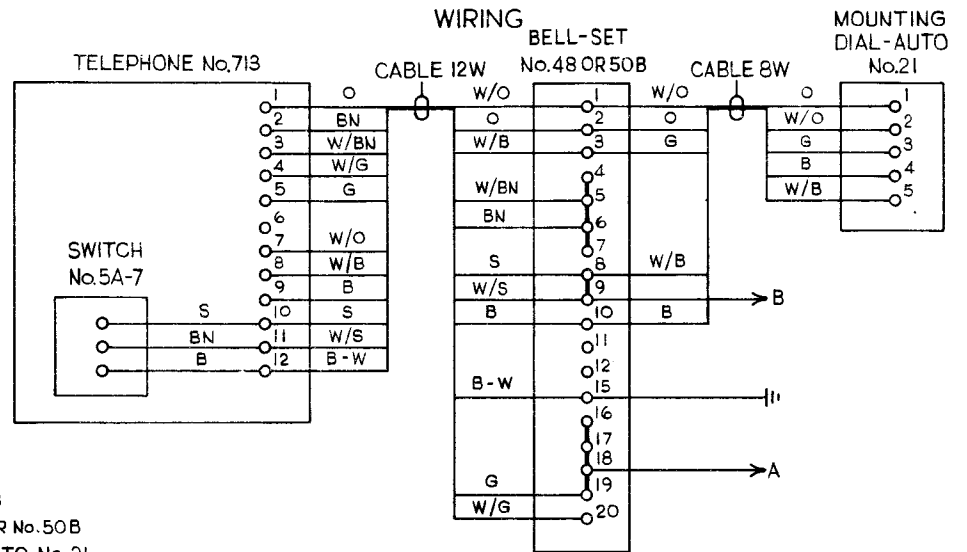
WIRING

TELEPHONE No.713

CABLE 12W

BELL-SET No.48 OR 50B

CABLE 8W

MOUNTING DIAL-AUTO No.21

1 O
2 BN
3 W/BN
4 W/G
5 G
6
7 W/O
8 W/B
9 B
10 S
11 W/S
12 B-W

SWITCH No.5A-7

S
BN
B

W/O 1
O 2
W/B 3
4
W/BN 5
BN 6
7
S 8
W/S 9
B 10
11
12
B-W 15
16
17
18
G 19
W/G 20

W/O
O
G
W/B
B

O
W/O
G
B
W/B

1
2
3
4
5

B
A

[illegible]
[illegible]R No.50B
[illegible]TO No.21